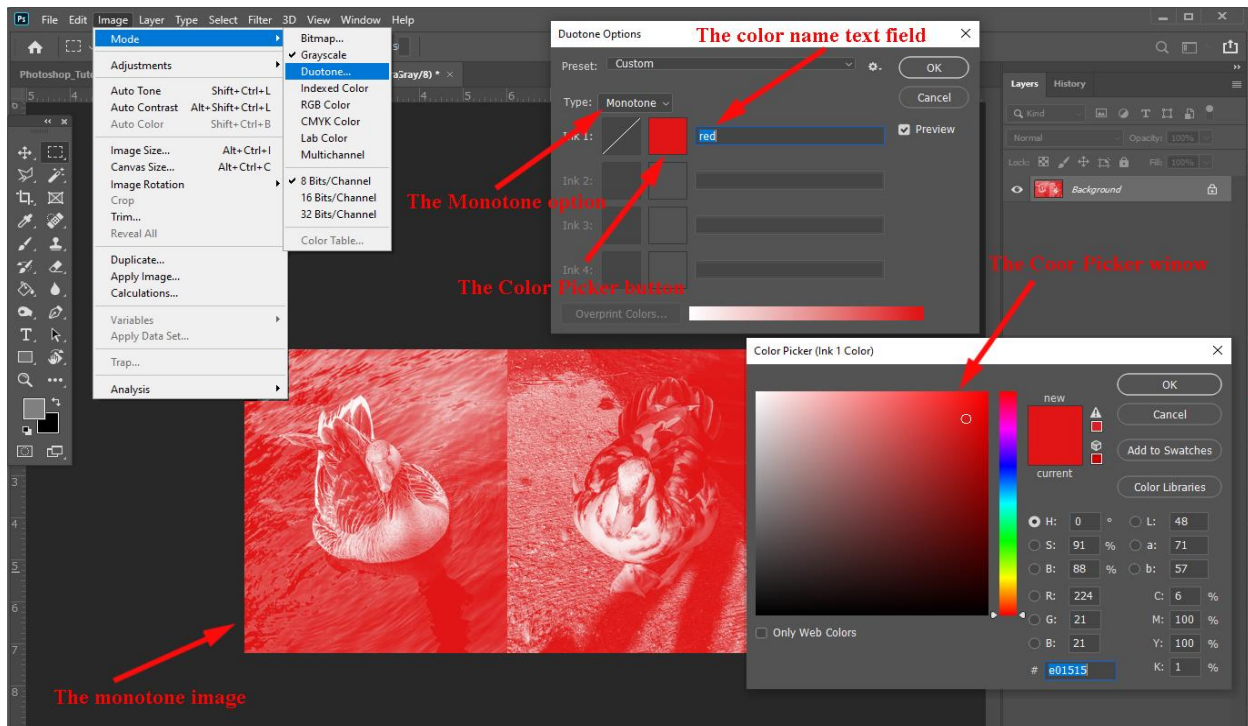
File Edit Image Layer Type Select Filter 3D View Window Help

Mode
Adjustments
Auto Tone Shift+Ctrl+L
Auto Contrast Alt+Shift+Ctrl+L
Auto Color Shift+Ctrl+B
Image Size... Alt+Ctrl+I
Canvas Size... Alt+Ctrl+C
Image Rotation
Crop
Trim...
Reveal All
Duplicate...
Apply Image...
Calculations...
Variables
Apply Data Set...
Trap...
Analysis

Bitmap...
Grayscale
Duotone...
Indexed Color
RGB Color
CMYK Color
Lab Color
Multichannel
8 Bits/Channel
16 Bits/Channel
32 Bits/Channel
Color Table...

Photoshop_Tut
aGray/8) *

Duotone Options
Preset: Custom
OK
Cancel
Preview
Type: Monotone
Ink 1: red
Ink 2:
Ink 3:
Ink 4:
Overprint Colors...

The color name text field
The Monotone option
The Color Picker button
The Coor Picker winow

Layers History
Kind
Normal Opacity: 100%
Lock: Fill: 100%
Background

Color Picker (Ink 1 Color)
new
current
OK
Cancel
Add to Swatches
Color Libraries
H: 0 °
S: 91 %
B: 88 %
R: 224
G: 21
B: 21
L: 48
a: 71
b: 57
C: 6 %
M: 100 %
Y: 100 %
K: 1 %
# e01515
Only Web Colors

The monotone image